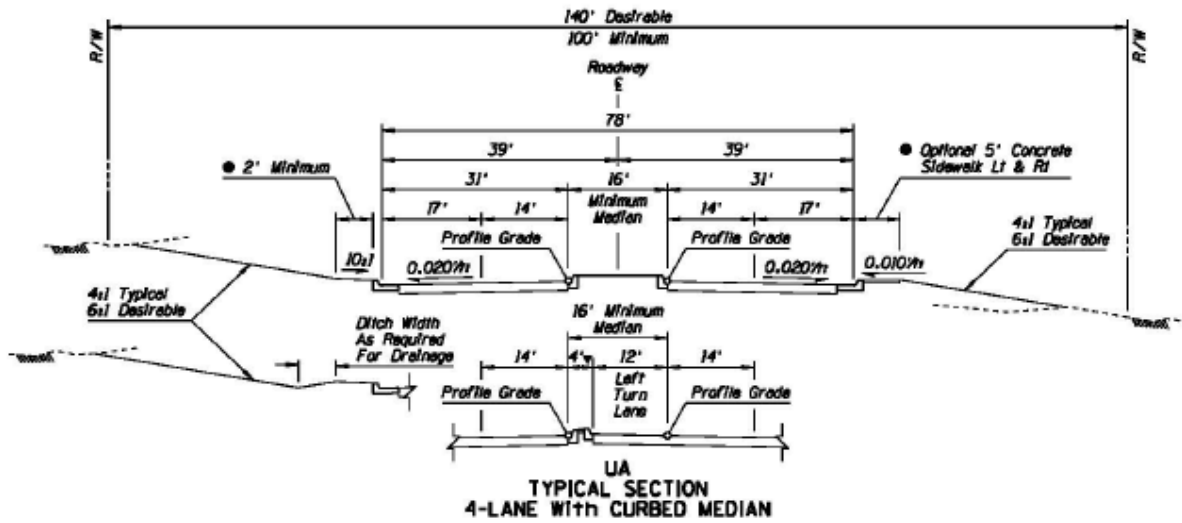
140' Desirable
100' Minimum

R/W

R/W

Roadway
℄

78'

39'

39'

● 2' Minimum

● Optional 5' Concrete Sidewalk Lt & Rt

31'

16'

31'

17'

14'

Minimum Median

14'

17'

Profile Grade

Profile Grade

4:1 Typical
6:1 Desirable

10:1

0.020'/ft

0.020'/ft

0.010'/ft

4:1 Typical
6:1 Desirable

16' Minimum
Median

Ditch Width
As Required
For Drainage

14'

4'

12'

14'

Left
Turn
Lane

Profile Grade

Profile Grade

UA
TYPICAL SECTION
4-LANE With CURBED MEDIAN